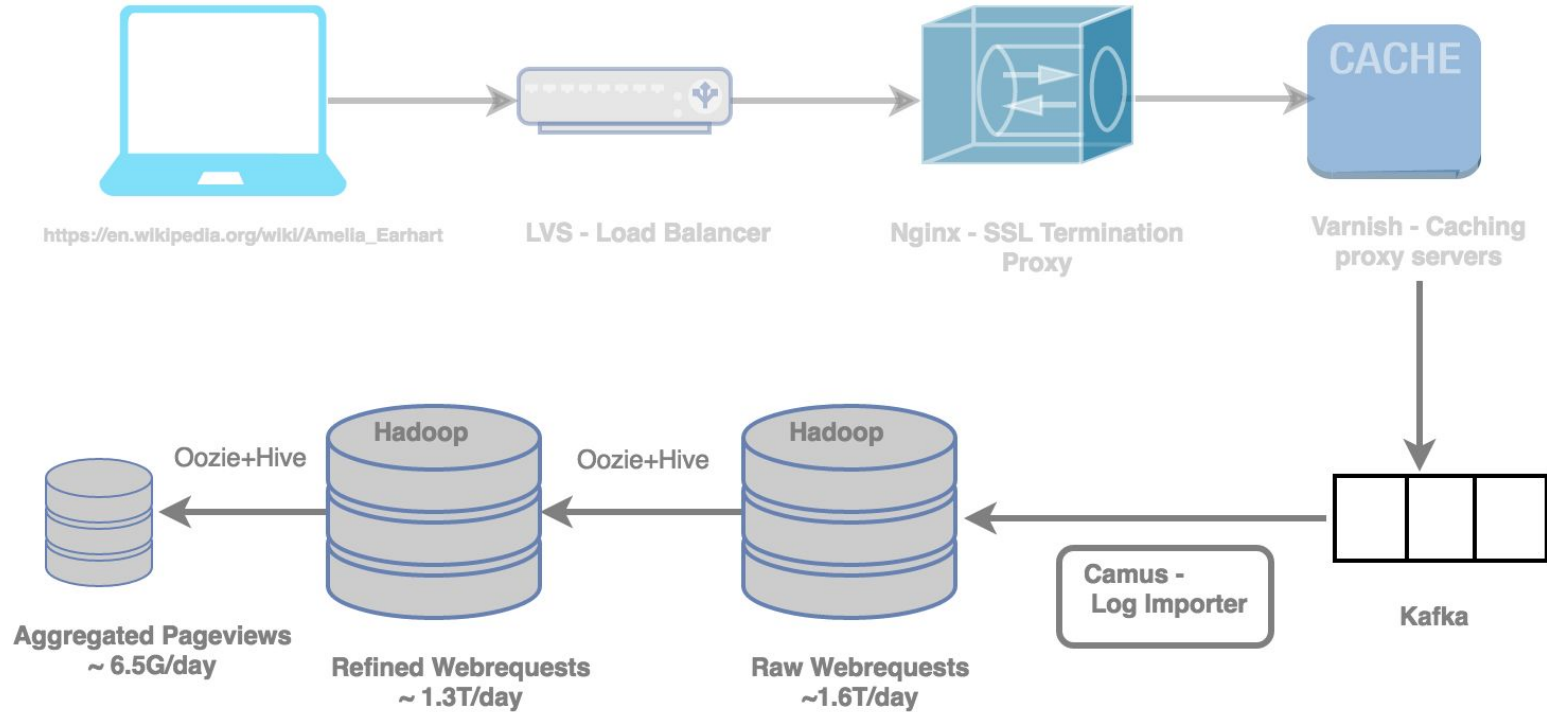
CACHE

https://en.wikipedia.org/wiki/Amelia_Earhart

LVS - Load Balancer

Nginx - SSL Termination Proxy

Varnish - Caching proxy servers

Hadoop

Hadoop

Oozie+Hive

Oozie+Hive

Camus - Log Importer

Kafka

Aggregated Pageviews ~ 6.5G/day

Refined Webrequests ~ 1.3T/day

Raw Webrequests ~1.6T/day